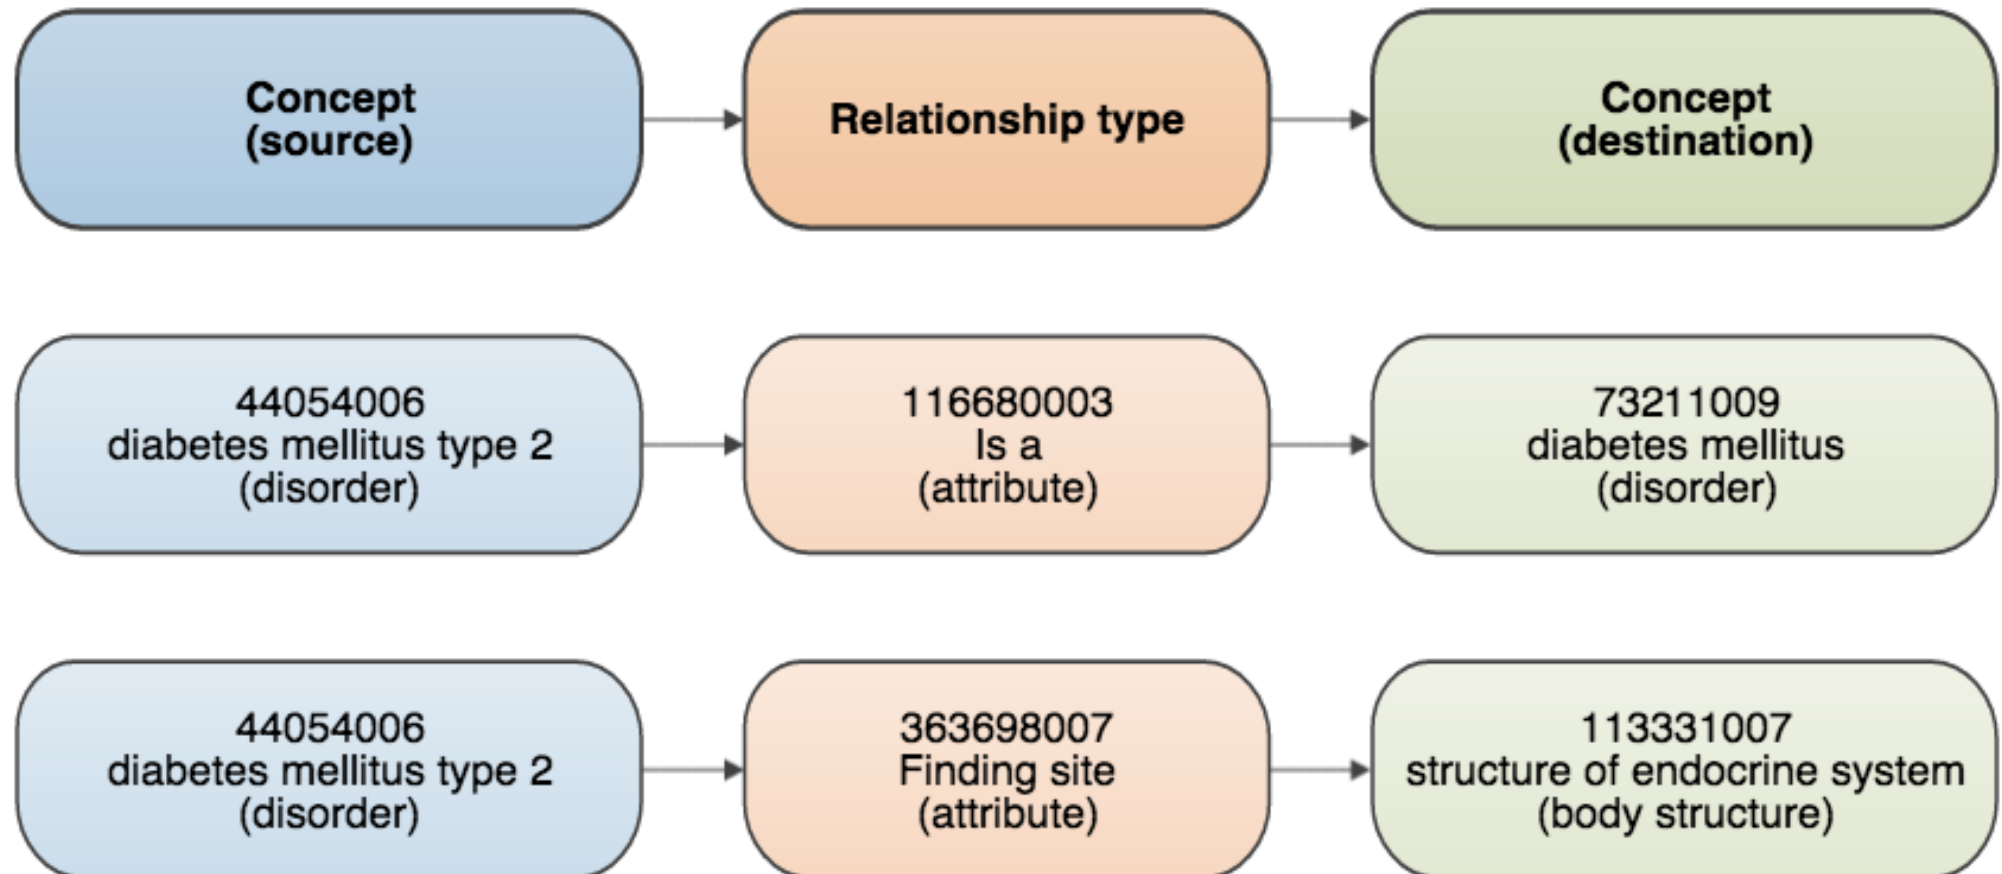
Concept
(source)

Relationship type

Concept
(destination)

44054006
diabetes mellitus type 2
(disorder)

116680003
Is a
(attribute)

73211009
diabetes mellitus
(disorder)

44054006
diabetes mellitus type 2
(disorder)

363698007
Finding site
(attribute)

113331007
structure of endocrine system
(body structure)